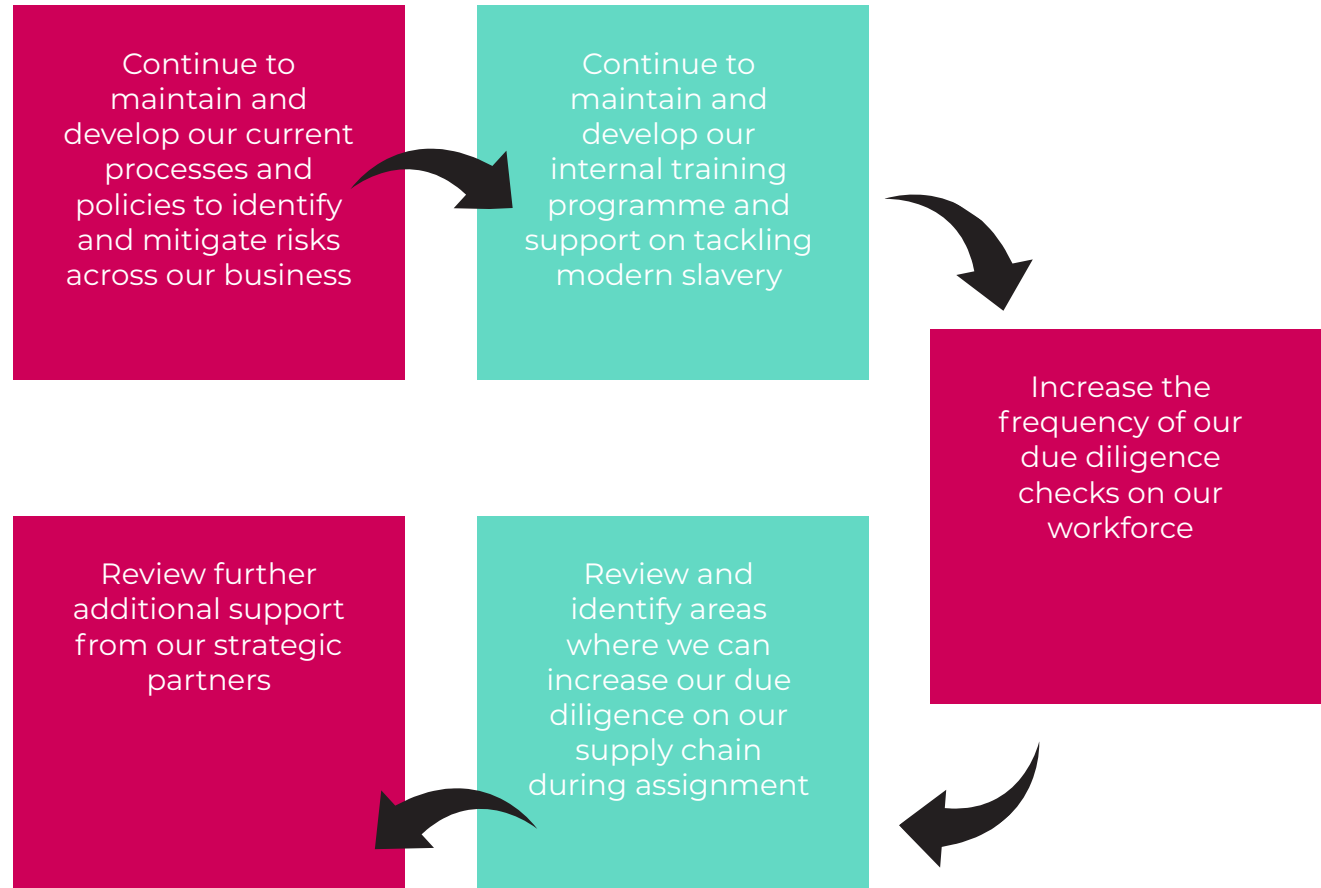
Continue to maintain and develop our current processes and policies to identify and mitigate risks across our business

Continue to maintain and develop our internal training programme and support on tackling modern slavery

Increase the frequency of our due diligence checks on our workforce

Review and identify areas where we can increase our due diligence on our supply chain during assignment

Review further additional support from our strategic partners